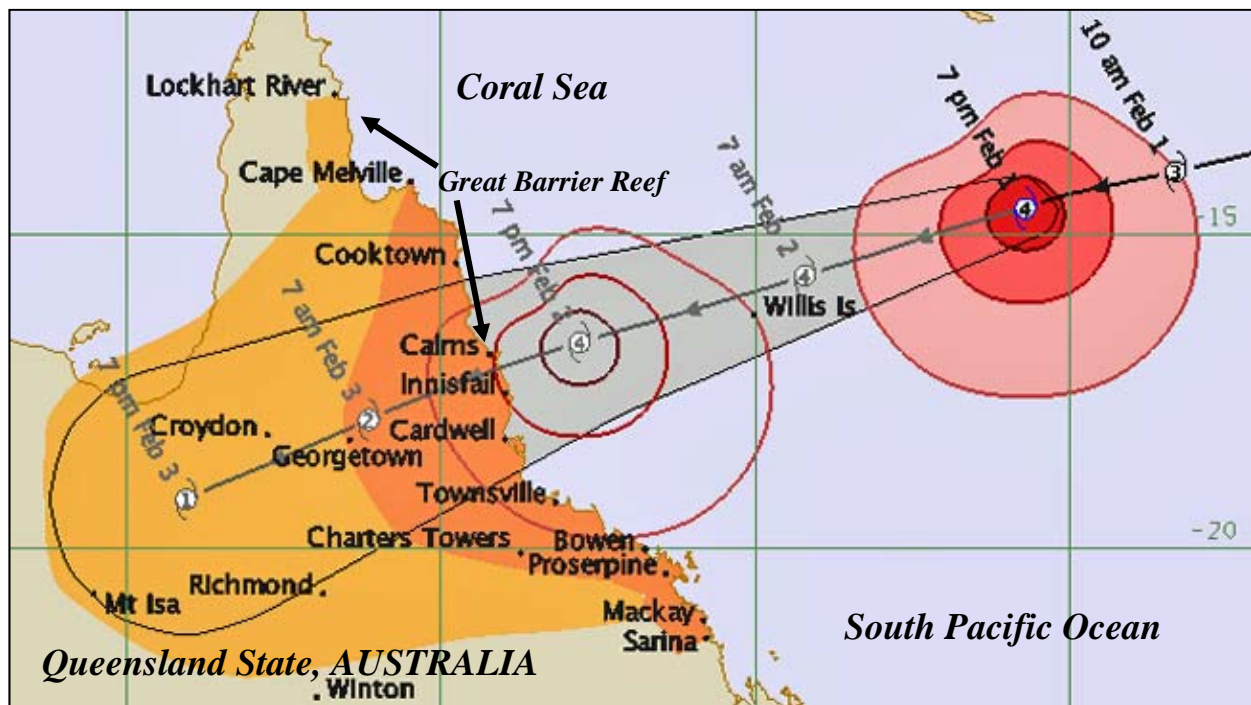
Lockhart River
Coral Sea
Cape Melville
Great Barrier Reef
Cooktown
Cairns
Innisfail
Cardwell
Croydon
Georgetown
Townsville
Charters Towers
Bowen
Proserpine
Richmond
Mt Isa
Mackay
Sarina
Winton
Willis Is
Queensland State, AUSTRALIA
South Pacific Ocean
10 am Feb 1
7 pm Feb
7 am Feb 2
7 pm Feb
7 am Feb 3
7 pm Feb 3
-15
-20
3
4
4
4
2
1